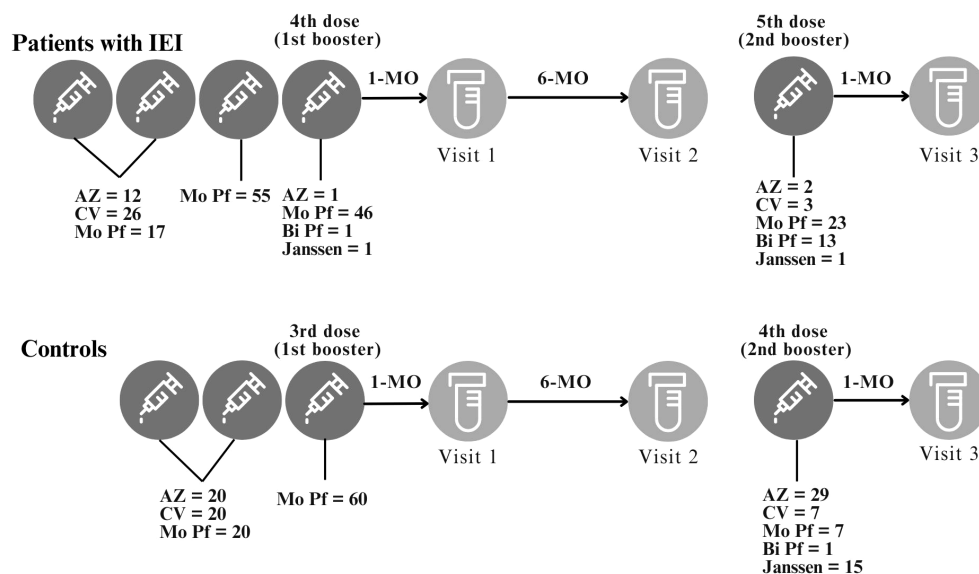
Patients with IEI

4th dose
(1st booster)

1-MO

6-MO

5th dose
(2nd booster)

1-MO

Visit 1

Visit 2

Visit 3

AZ = 12
CV = 26
Mo Pf = 17

Mo Pf = 55

AZ = 1
Mo Pf = 46
Bi Pf = 1
Janssen = 1

AZ = 2
CV = 3
Mo Pf = 23
Bi Pf = 13
Janssen = 1

Controls

3rd dose
(1st booster)

1-MO

6-MO

4th dose
(2nd booster)

1-MO

Visit 1

Visit 2

Visit 3

AZ = 20
CV = 20
Mo Pf = 20

Mo Pf = 60

AZ = 29
CV = 7
Mo Pf = 7
Bi Pf = 1
Janssen = 15